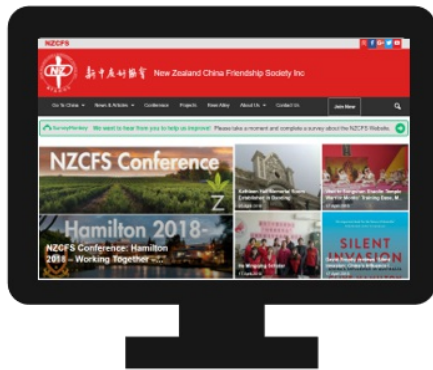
NZCFS

新中友好协会 New Zealand China Friendship Society Inc

Go To China News & Articles Conference Projects Rewi Alley About Us Contact Us Join Now

SurveyMonkey We want to hear from you to help us improve! Please take a moment and complete a survey about the NZCFS Website.

NZCFS Conference

Hamilton 2018

NZCFS Conference: Hamilton 2018 – Working Together -...

Kathleen Hall Memorial Tower Established in Gaoling

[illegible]

Six Wriggling Tributes

SILENT INVASION

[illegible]